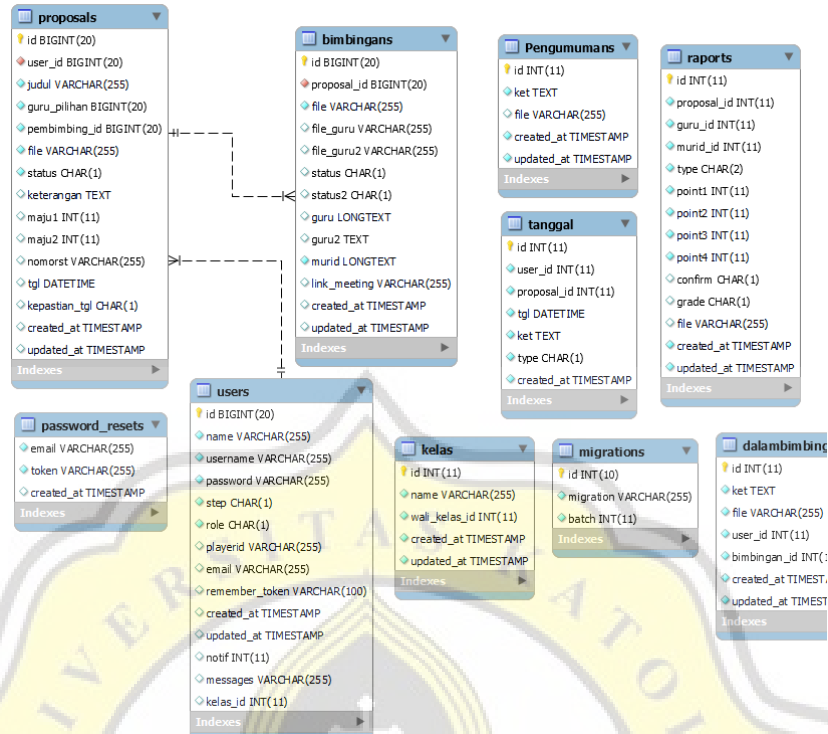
proposals
id BIGINT(20)
user_id BIGINT(20)
judul VARCHAR(255)
guru_pilihan BIGINT(20)
pembimbing_id BIGINT(20)
file VARCHAR(255)
status CHAR(1)
keterangan TEXT
maju1 INT(11)
maju2 INT(11)
nomorst VARCHAR(255)
tgl DATETIME
kepastian_tgl CHAR(1)
created_at TIMESTAMP
updated_at TIMESTAMP
Indexes

bimbingans
id BIGINT(20)
proposal_id BIGINT(20)
file VARCHAR(255)
file_guru VARCHAR(255)
file_guru2 VARCHAR(255)
status CHAR(1)
status2 CHAR(1)
guru LONGTEXT
guru2 TEXT
murid LONGTEXT
link_meeting VARCHAR(255)
created_at TIMESTAMP
updated_at TIMESTAMP
Indexes

Pengumumans
id INT(11)
ket TEXT
file VARCHAR(255)
created_at TIMESTAMP
updated_at TIMESTAMP
Indexes

raports
id INT(11)
proposal_id INT(11)
guru_id INT(11)
murid_id INT(11)
type CHAR(2)
point1 INT(11)
point2 INT(11)
point3 INT(11)
point4 INT(11)
confirm CHAR(1)
grade CHAR(1)
file VARCHAR(255)
created_at TIMESTAMP
updated_at TIMESTAMP
Indexes

tanggal
id INT(11)
user_id INT(11)
proposal_id INT(11)
tgl DATETIME
ket TEXT
type CHAR(1)
created_at TIMESTAMP
Indexes

password_resets
email VARCHAR(255)
token VARCHAR(255)
created_at TIMESTAMP
Indexes

users
id BIGINT(20)
name VARCHAR(255)
username VARCHAR(255)
password VARCHAR(255)
step CHAR(1)
role CHAR(1)
playerid VARCHAR(255)
email VARCHAR(255)
remember_token VARCHAR(100)
created_at TIMESTAMP
updated_at TIMESTAMP
notif INT(11)
messages VARCHAR(255)
kelas_id INT(11)
Indexes

kelas
id INT(11)
name VARCHAR(255)
wali_kelas_id INT(11)
created_at TIMESTAMP
updated_at TIMESTAMP
Indexes

migrations
id INT(10)
migration VARCHAR(255)
batch INT(11)
Indexes

dalambimbing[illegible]
id INT(11)
ket TEXT
file VARCHAR(255)
user_id INT(11)
bimbingan_id INT([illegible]
created_at TIMESTA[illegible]
updated_at TIMES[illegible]
Indexes